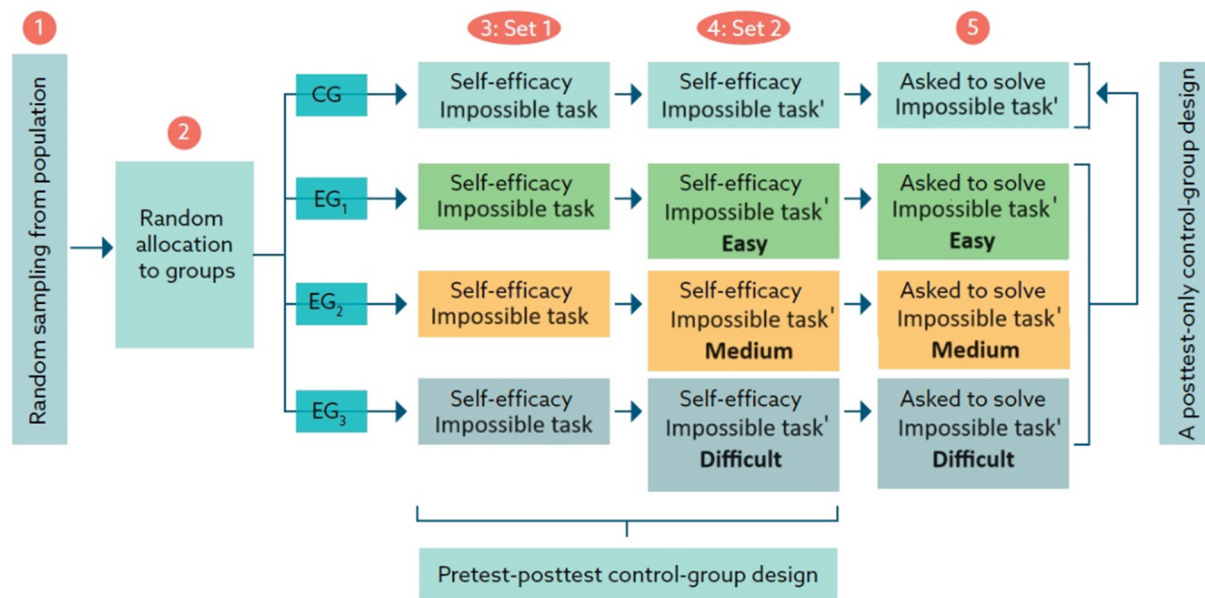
1

Random sampling from population

2

Random allocation to groups

CG

$EG_1$

$EG_2$

$EG_3$

3: Set 1

Self-efficacy Impossible task

Self-efficacy Impossible task

Self-efficacy Impossible task

Self-efficacy Impossible task

4: Set 2

Self-efficacy Impossible task'

Self-efficacy Impossible task' Easy

Self-efficacy Impossible task' Medium

Self-efficacy Impossible task' Difficult

5

Asked to solve Impossible task'

Asked to solve Impossible task' Easy

Asked to solve Impossible task' Medium

Asked to solve Impossible task' Difficult

A posttest-only control-group design

Pretest-posttest control-group design